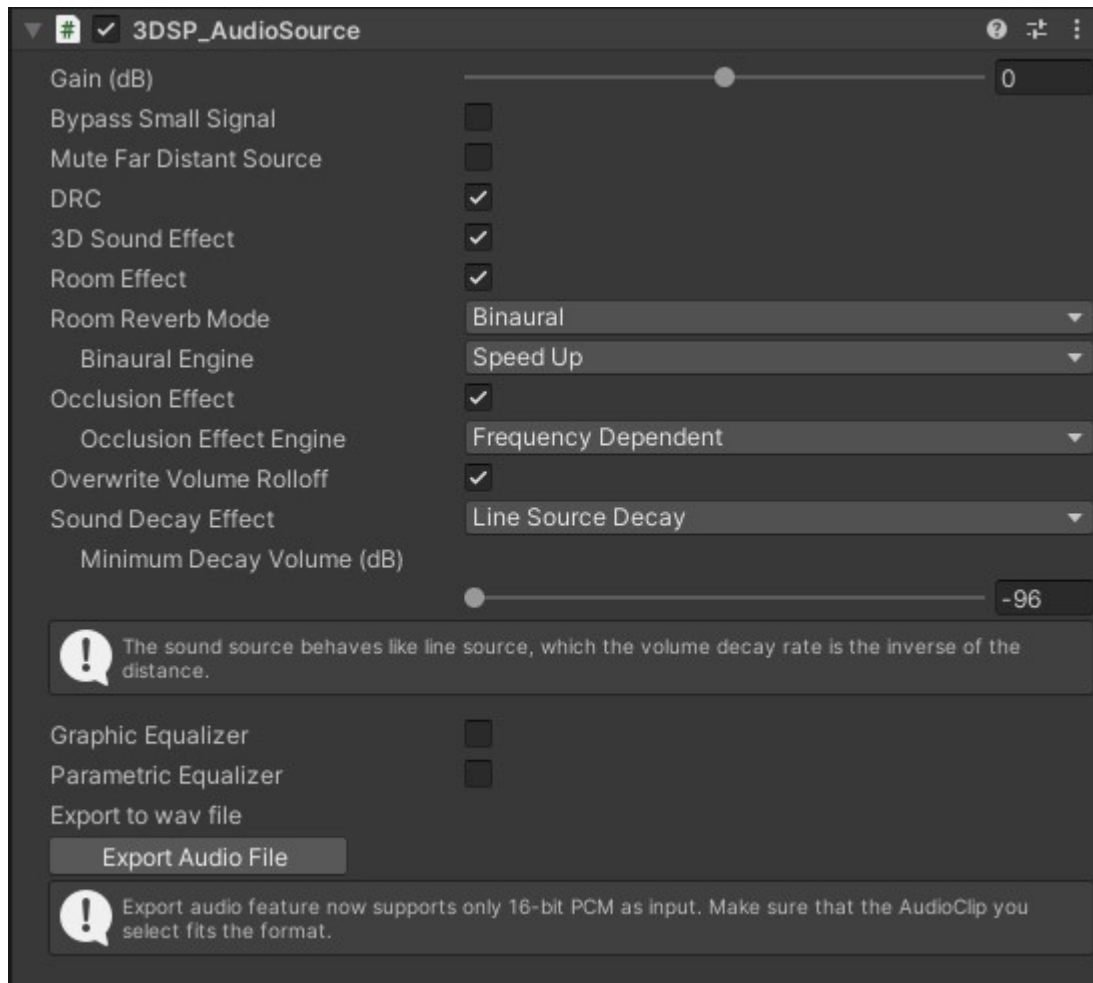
3DSP_AudioSource

Gain (dB) 0

Bypass Small Signal

Mute Far Distant Source

DRC

3D Sound Effect

Room Effect

Room Reverb Mode Binaural

Binaural Engine Speed Up

Occlusion Effect

Occlusion Effect Engine Frequency Dependent

Overwrite Volume Rolloff

Sound Decay Effect Line Source Decay

Minimum Decay Volume (dB)

-96

The sound source behaves like line source, which the volume decay rate is the inverse of the distance.

Graphic Equalizer

Parametric Equalizer

Export to wav file

Export Audio File

Export audio feature now supports only 16-bit PCM as input. Make sure that the AudioClip you select fits the format.